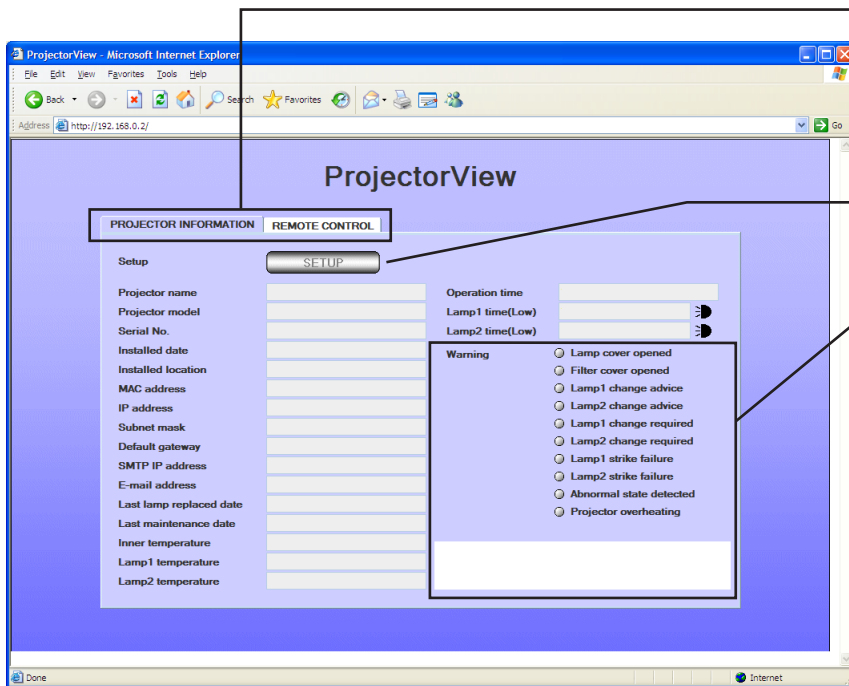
ProjectorView - Microsoft Internet Explorer

File Edit View Favorites Tools Help

Back Search Favorites

Address http://192.168.0.2/ Go

ProjectorView

PROJECTOR INFORMATION REMOTE CONTROL

Setup SETUP

Projector name
Projector model
Serial No.
Installed date
Installed location
MAC address
IP address
Subnet mask
Default gateway
SMTP IP address
E-mail address
Last lamp replaced date
Last maintenance date
Inner temperature
Lamp1 temperature
Lamp2 temperature

Operation time
Lamp1 time(Low)
Lamp2 time(Low)

Warning
Lamp cover opened
Filter cover opened
Lamp1 change advice
Lamp2 change advice
Lamp1 change required
Lamp2 change required
Lamp1 strike failure
Lamp2 strike failure
Abnormal state detected
Projector overheating

Done Internet